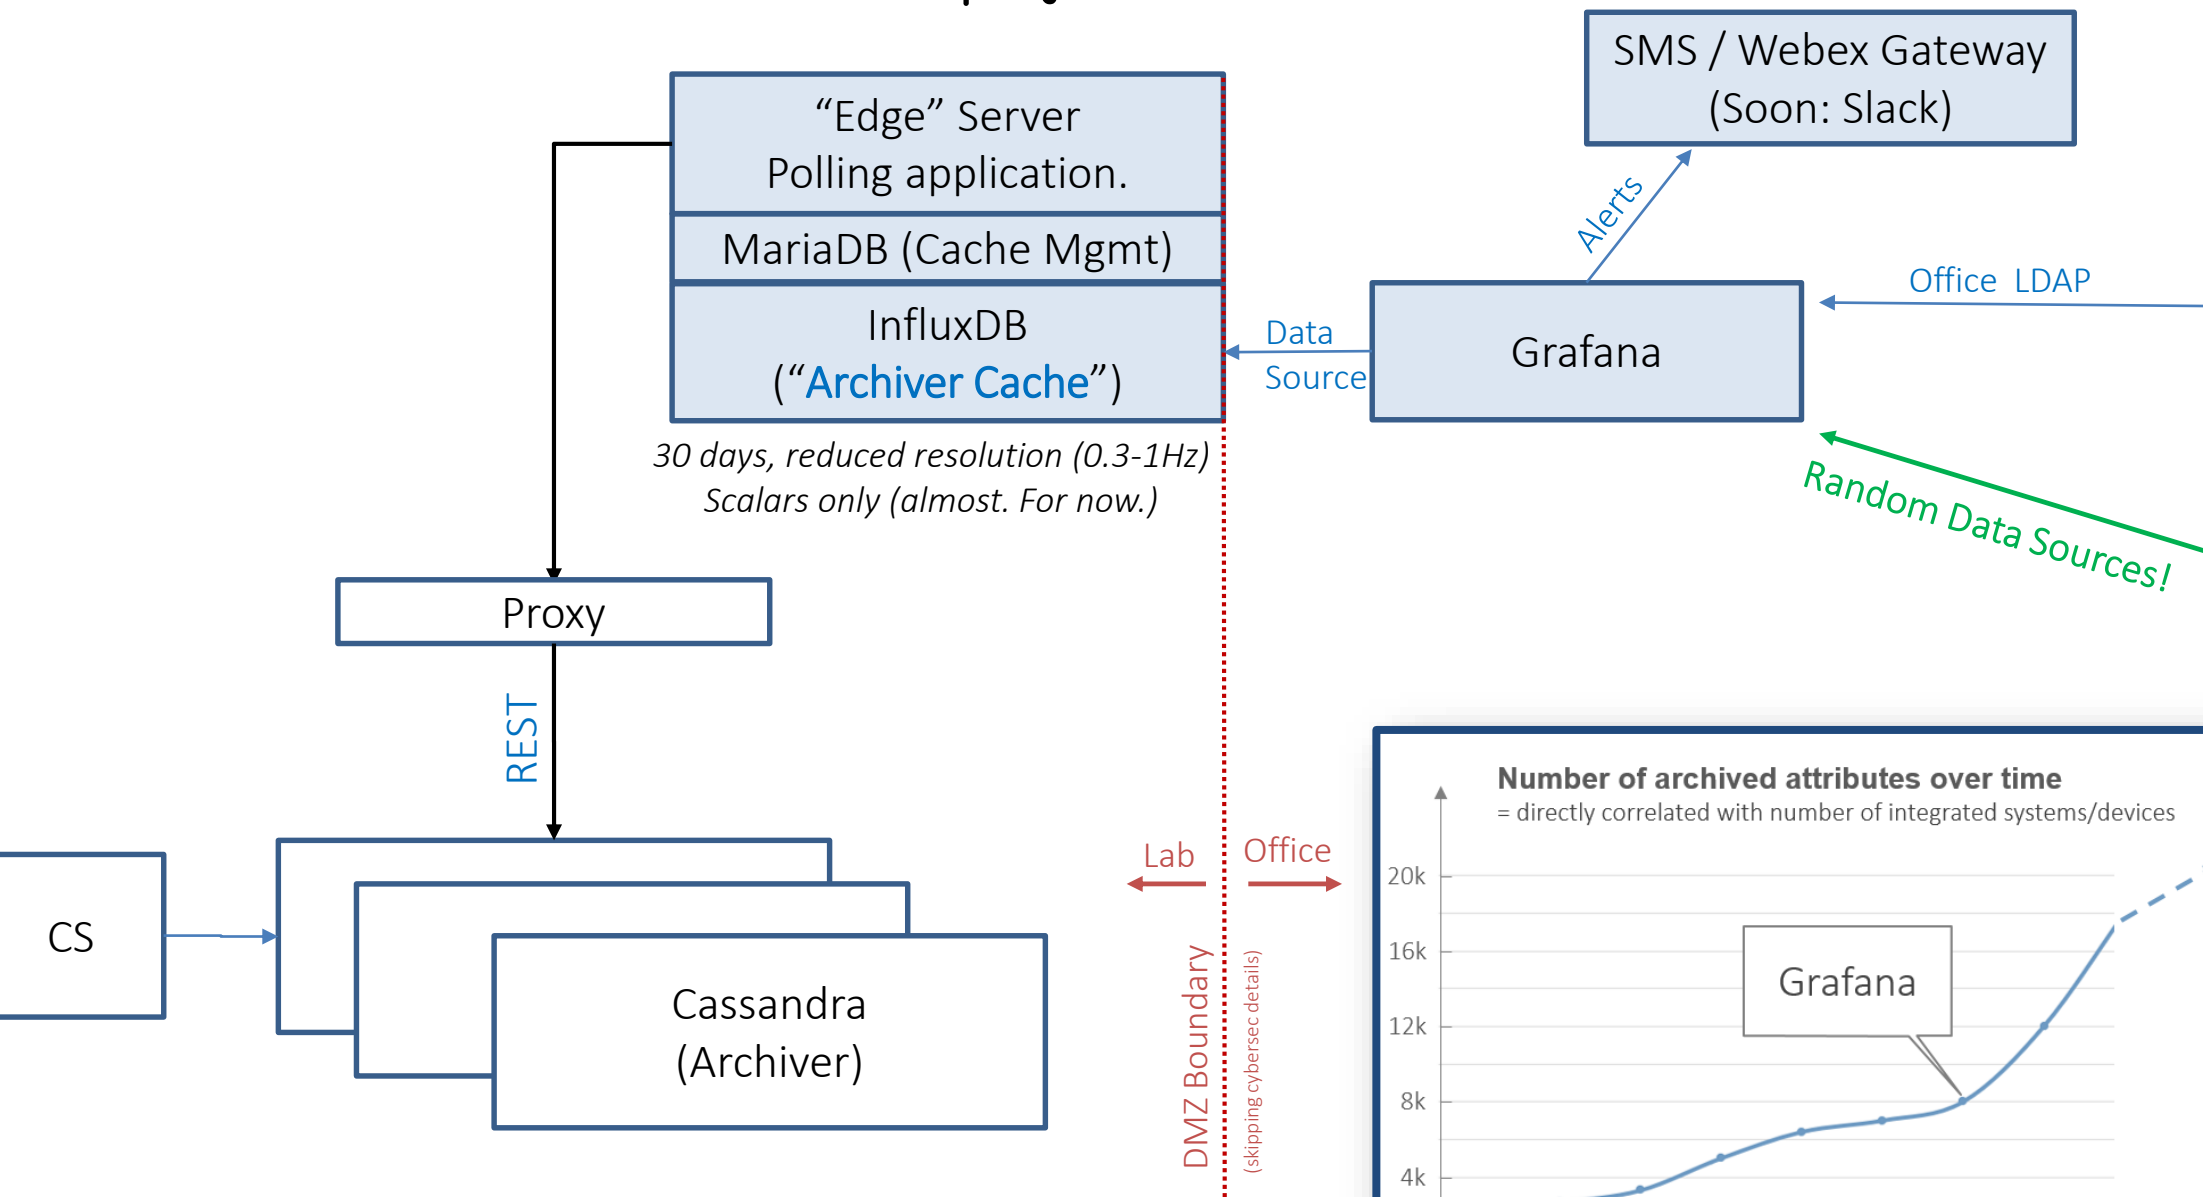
SMS / Webex Gateway
(Soon: Slack)

“Edge” Server
Polling application.

MariaDB (Cache Mgmt)

InfluxDB
(“Archiver Cache”)

30 days, reduced resolution (0.3-1Hz)
Scalars only (almost. For now.)

Alerts

Office LDAP

Data Source

Grafana

Random Data Sources!

Proxy

REST

CS

Cassandra
(Archiver)

Lab

Office

DMZ Boundary

(skipping cybersec details)

Number of archived attributes over time
= directly correlated with number of integrated systems/devices

20k
16k
12k
8k
4k

Grafana